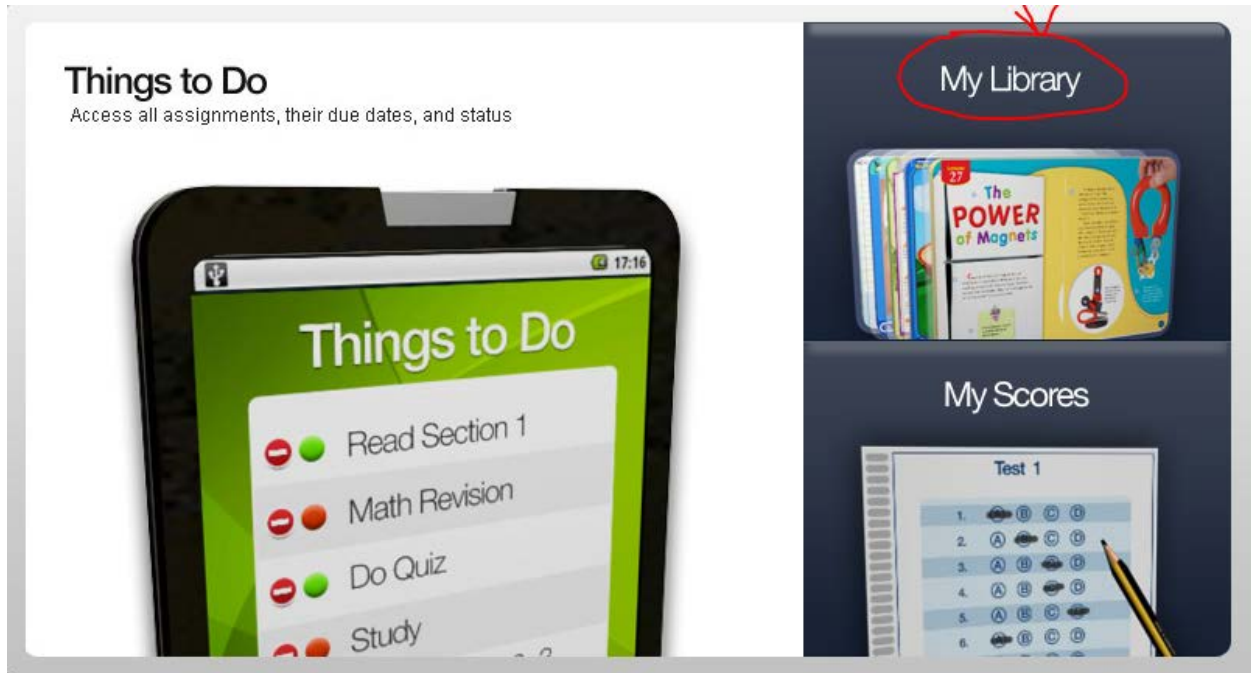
Things to Do
Access all assignments, their due dates, and status

17:16

Things to Do

Read Section 1

Math Revision

Do Quiz

Study

My Library

27
The POWER of Magnets

My Scores

Test 1

1. Ⓑ Ⓒ Ⓓ
2. Ⓐ Ⓒ Ⓓ
3. Ⓐ Ⓑ Ⓓ
4. Ⓐ Ⓑ Ⓓ
5. Ⓐ Ⓑ Ⓒ
6. Ⓑ Ⓒ Ⓓ